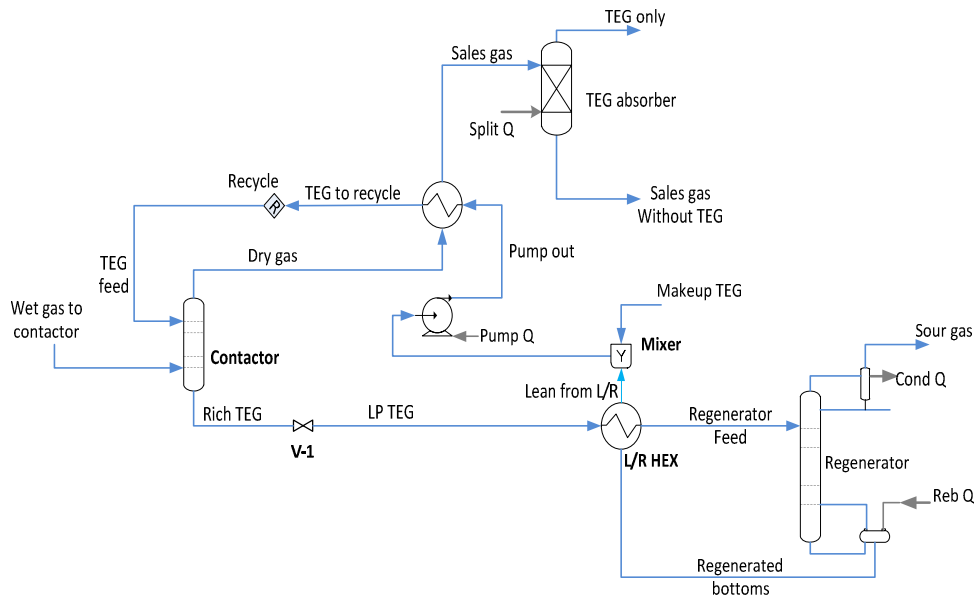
TEG only

Sales gas

TEG absorber

Split Q

Sales gas
Without TEG

Recycle

R

TEG to recycle

TEG feed

Dry gas

Pump out

Wet gas to contactor

Makeup TEG

Pump Q

Y

Mixer

Contactor

Sour gas

Cond Q

Lean from L/R

Rich TEG

LP TEG

Regenerator Feed

V-1

L/R HEX

Regenerator

Reb Q

Regenerated bottoms